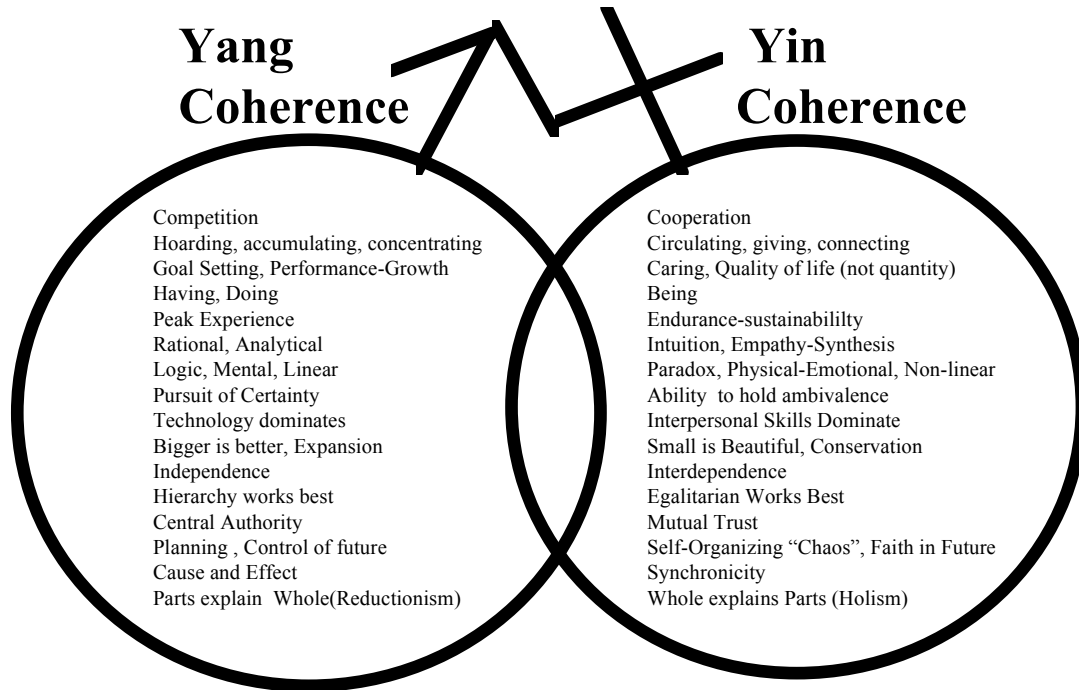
Yang Coherence

Competition
Hoarding, accumulating, concentrating
Goal Setting, Performance-Growth
Having, Doing
Peak Experience
Rational, Analytical
Logic, Mental, Linear
Pursuit of Certainty
Technology dominates
Bigger is better, Expansion
Independence
Hierarchy works best
Central Authority
Planning , Control of future
Cause and Effect
Parts explain Whole(Reductionism)

Yin Coherence

Cooperation
Circulating, giving, connecting
Caring, Quality of life (not quantity)
Being
Endurance-sustainabililty
Intuition, Empathy-Synthesis
Paradox, Physical-Emotional, Non-linear
Ability to hold ambivalence
Interpersonal Skills Dominate
Small is Beautiful, Conservation
Interdependence
Egalitarian Works Best
Mutual Trust
Self-Organizing "Chaos", Faith in Future
Synchronicity
Whole explains Parts (Holism)